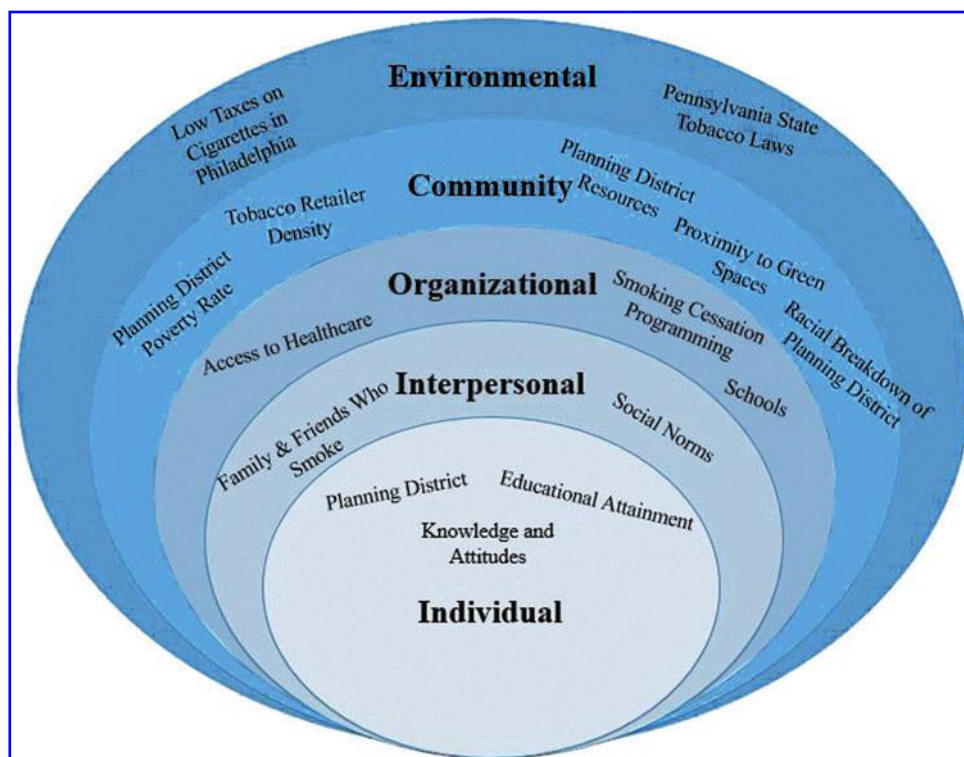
Environmental

Low Taxes on Cigarettes in Philadelphia

Pennsylvania State Tobacco Laws

Community

Tobacco Retailer Density

Planning District Resources

Planning District Poverty Rate

Proximity to Green Spaces

Racial Breakdown of Planning District

Organizational

Access to Healthcare

Smoking Cessation Programming

Schools

Interpersonal

Family & Friends Who Smoke

Social Norms

Planning District

Educational Attainment

Knowledge and Attitudes

Individual